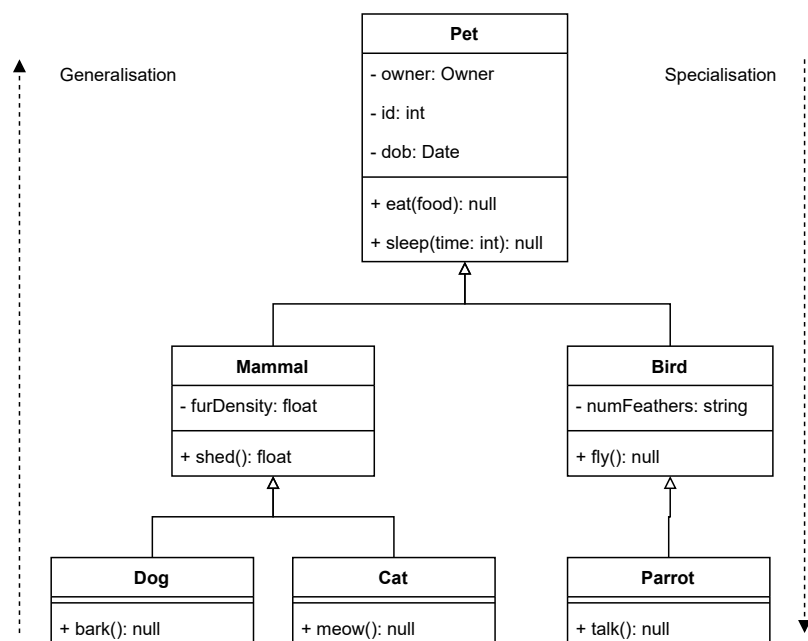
Generalisation

Specialisation

Pet

- owner: Owner

- id: int

- dob: Date

+ eat(food): null

+ sleep(time: int): null

Mammal

- furDensity: float

+ shed(): float

Bird

- numFeathers: string

+ fly(): null

Dog

+ bark(): null

Cat

+ meow(): null

Parrot

+ talk(): null